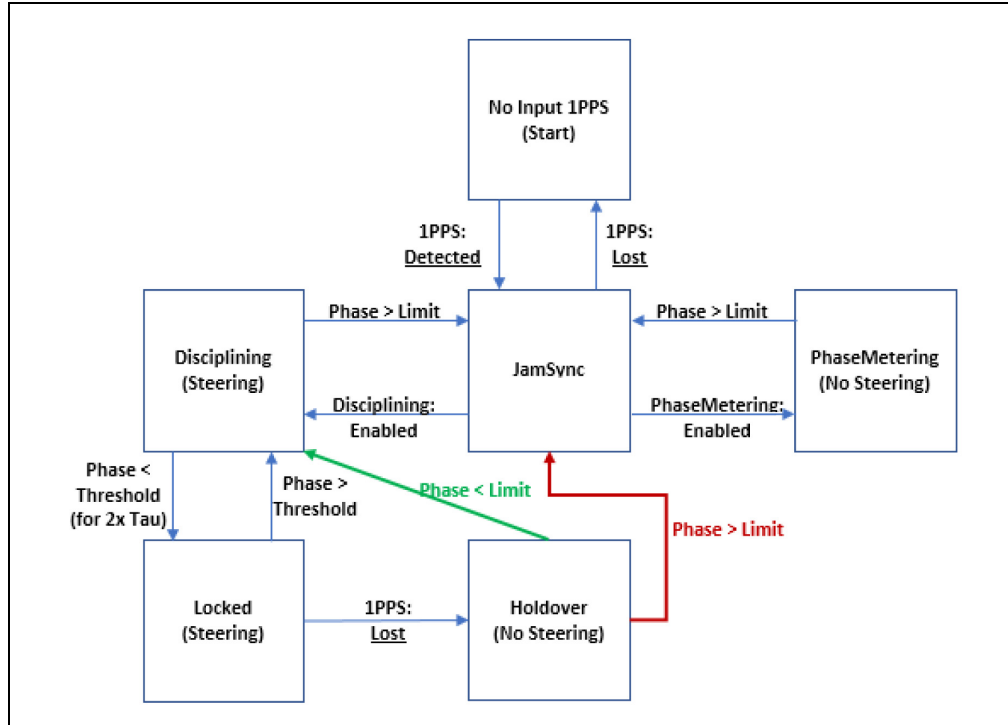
No Input 1PPS
(Start)

1PPS:
Detected

1PPS:
Lost

Disciplining
(Steering)

Phase > Limit

JamSync

Phase > Limit

PhaseMetering
(No Steering)

Disciplining:
Enabled

PhaseMetering:
Enabled

Phase <
Threshold
(for 2x Tau)

Phase >
Threshold

Phase < Limit

Phase > Limit

Locked
(Steering)

1PPS:
Lost

Holdover
(No Steering)